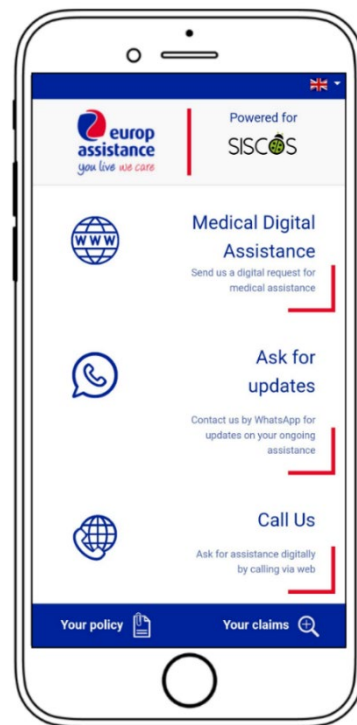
europ assistance
you live we care

Powered for
SISCOS

WWW

Medical Digital Assistance
Send us a digital request for medical assistance

Ask for updates
Contact us by WhatsApp for updates on your ongoing assistance

Call Us
Ask for assistance digitally by calling via web

Your policy

Your claims